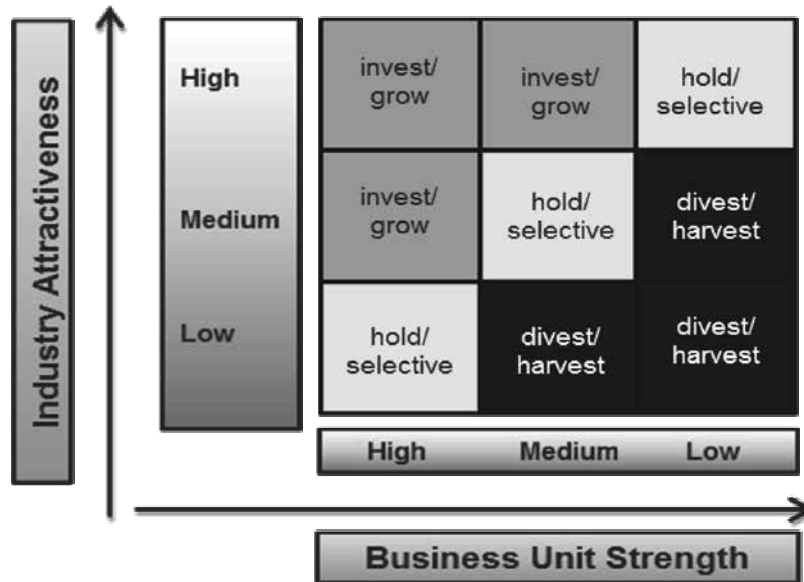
Industry Attractiveness

High

Medium

Low

| invest/ grow | invest/ grow | hold/ selective |
|---|---|---|
| invest/ grow | hold/ selective | divest/ harvest |
| hold/ selective | divest/ harvest | divest/ harvest |

High Medium Low

Business Unit Strength